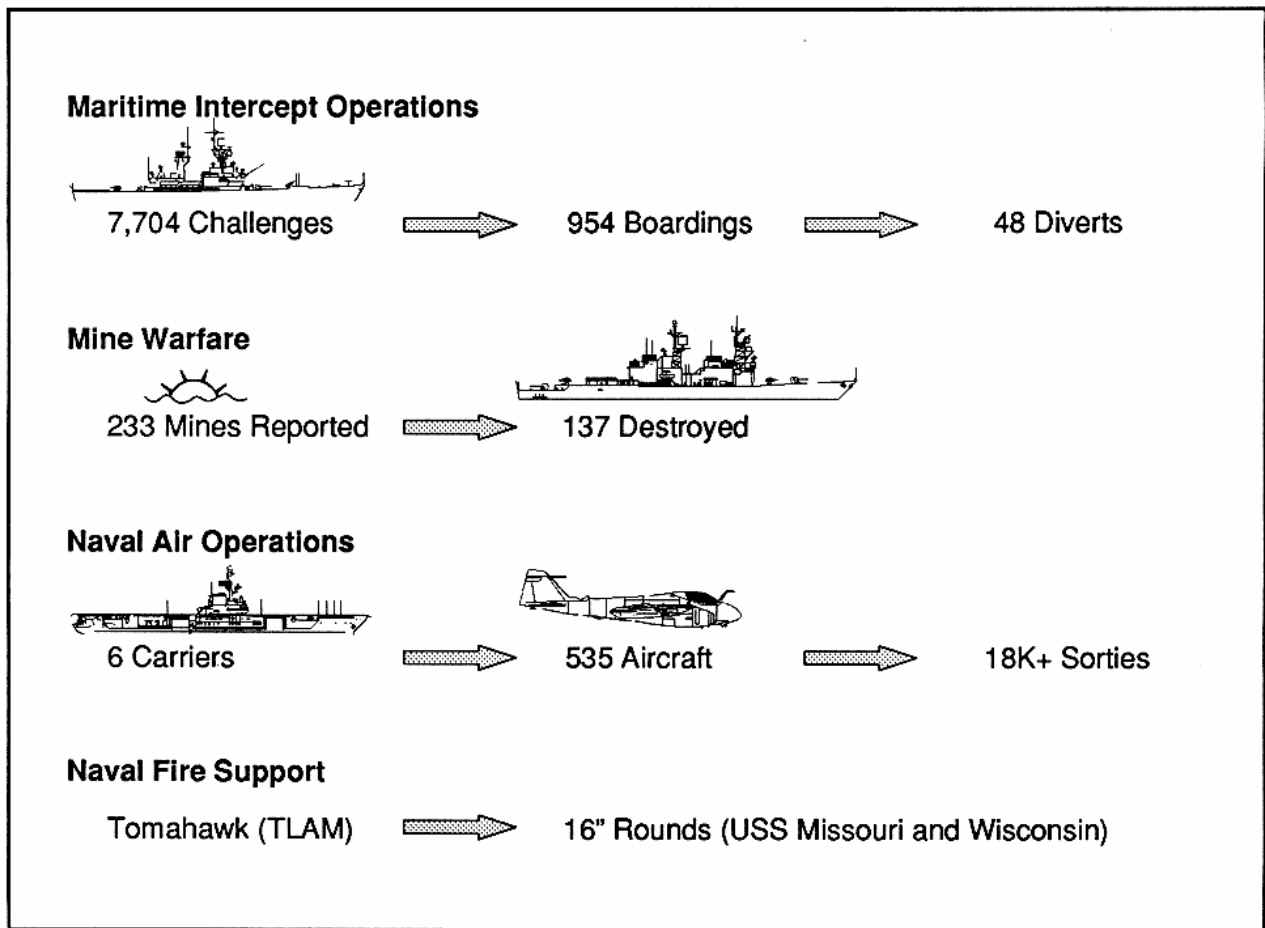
Maritime Intercept Operations

7,704 Challenges → 954 Boardings → 48 Diverts

Mine Warfare

233 Mines Reported → 137 Destroyed

Naval Air Operations

6 Carriers → 535 Aircraft → 18K+ Sorties

Naval Fire Support

Tomahawk (TLAM) → 16" Rounds (USS Missouri and Wisconsin)